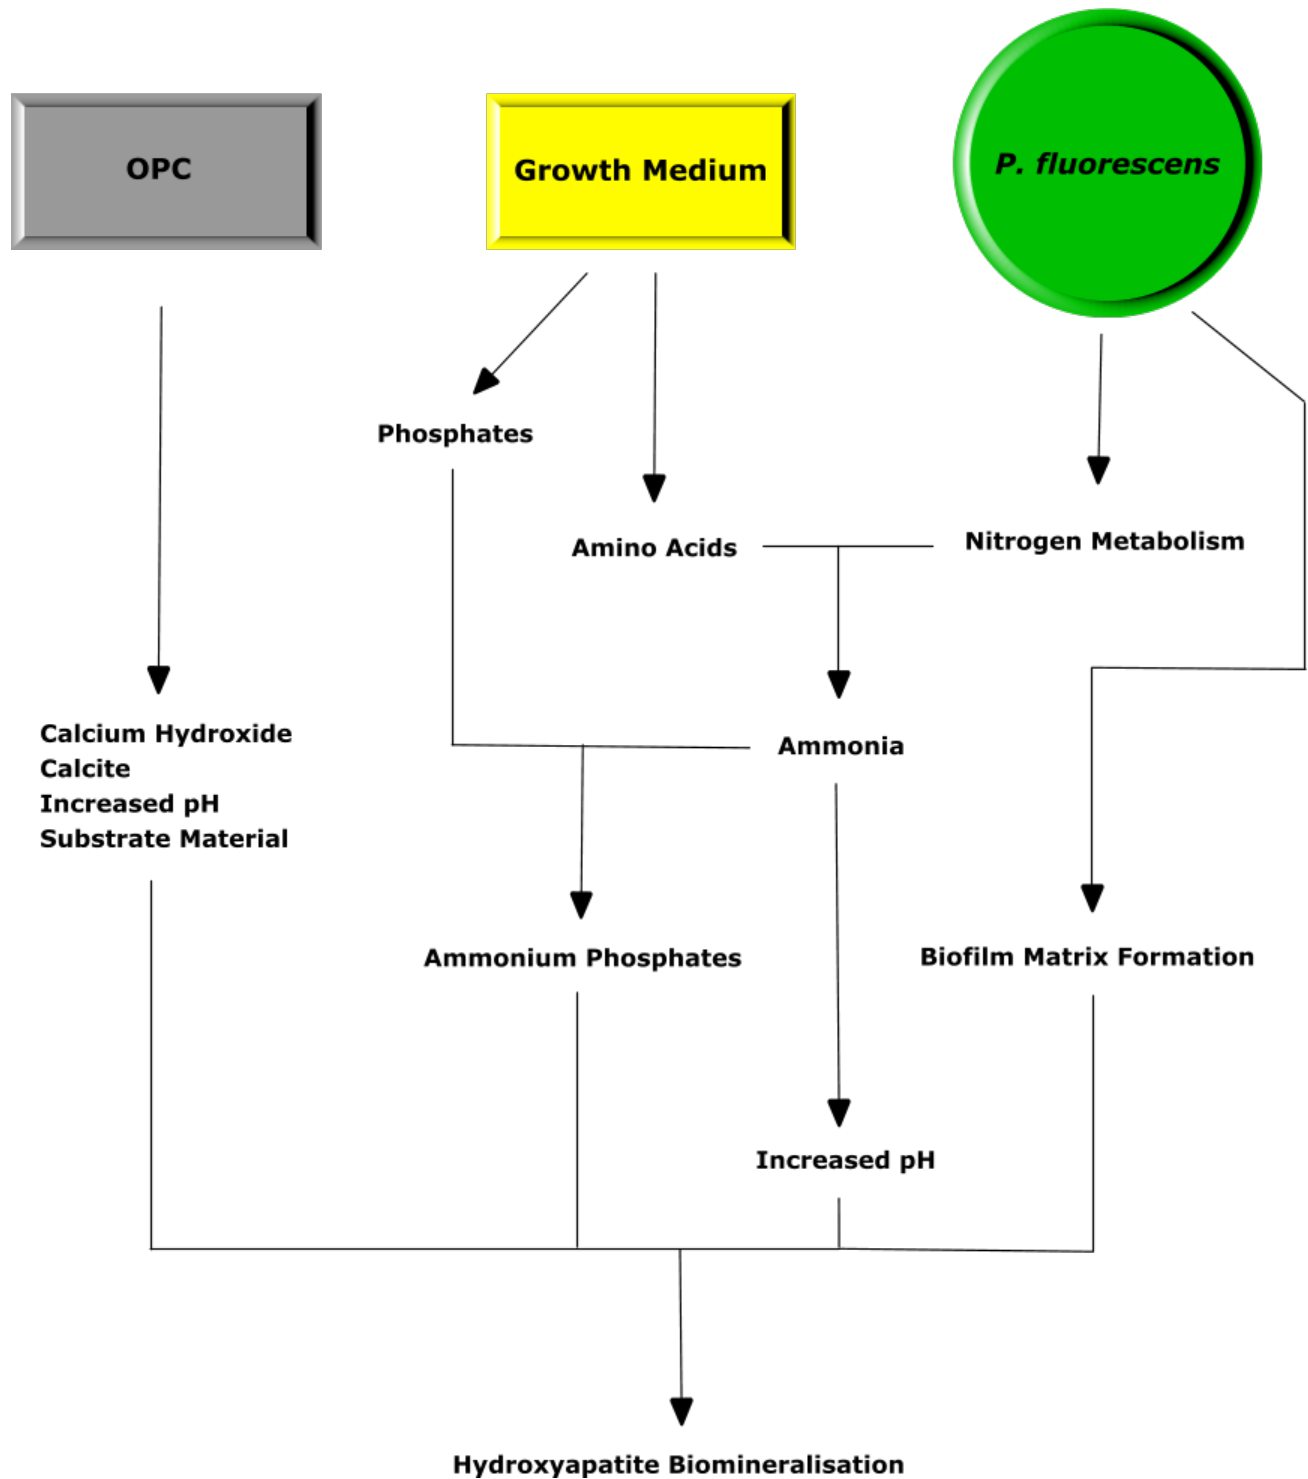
OPC

Growth Medium

P. fluorescens

Phosphates

Amino Acids

Nitrogen Metabolism

Calcium Hydroxide
Calcite
Increased pH
Substrate Material

Ammonia

Ammonium Phosphates

Biofilm Matrix Formation

Increased pH

Hydroxyapatite Biomineralisation